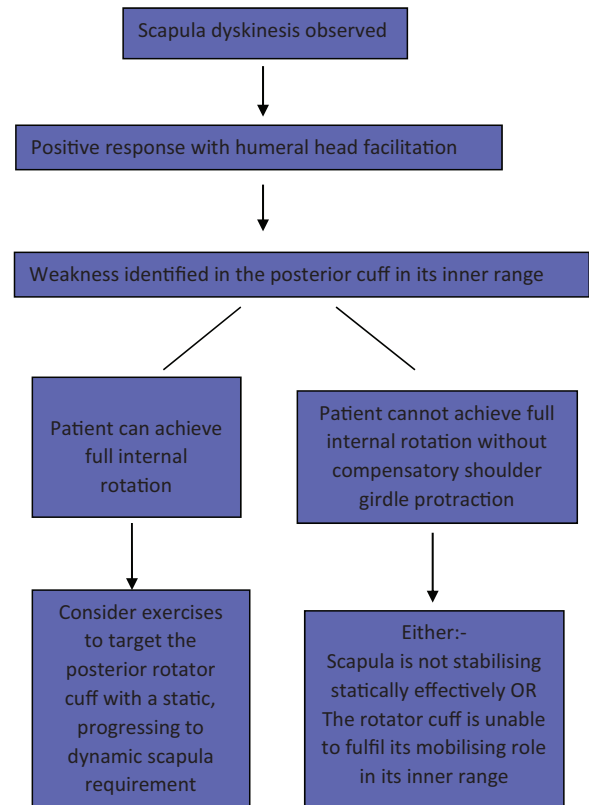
Scapula dyskinesis observed

Positive response with humeral head facilitation

Weakness identified in the posterior cuff in its inner range

Patient can achieve full internal rotation

Patient cannot achieve full internal rotation without compensatory shoulder girdle protraction

Consider exercises to target the posterior rotator cuff with a static, progressing to dynamic scapula requirement

Either:-
Scapula is not stabilising statically effectively OR
The rotator cuff is unable to fulfil its mobilising role in its inner range